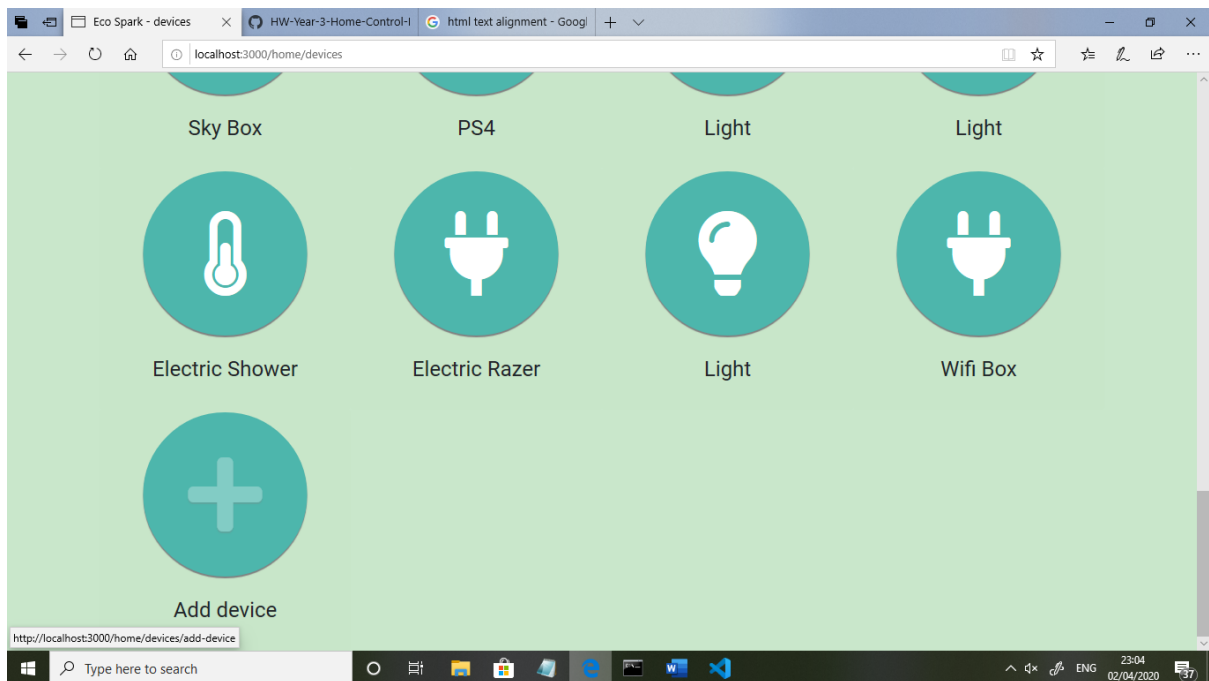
Eco Spark - devices
HW-Year-3-Home-Control-I
html text alignment - Googl
localhost:3000/home/devices

Sky Box
PS4
Light
Light

Electric Shower
Electric Razer
Light
Wifi Box

Add device

http://localhost:3000/home/devices/add-device

Type here to search
ENG
23:04
02/04/2020
37